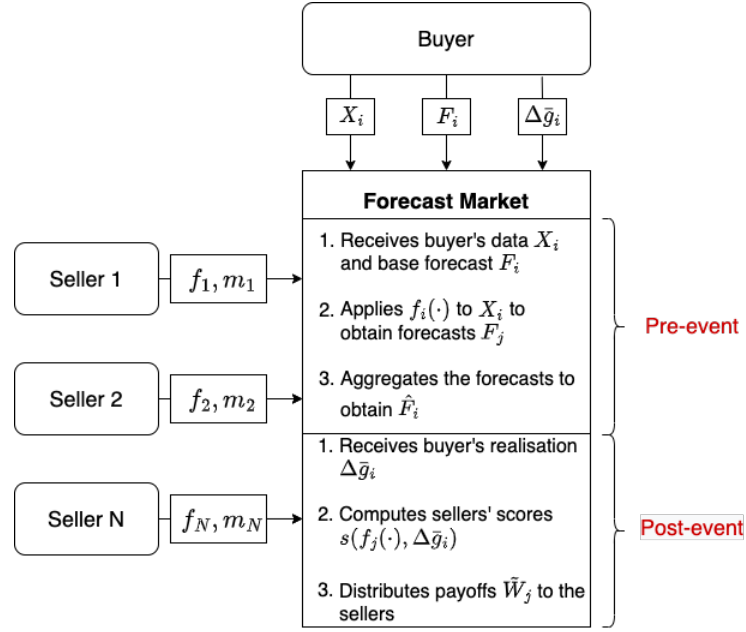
Buyer

$X_i$

$F_i$

$\Delta\bar{g}_i$

**Forecast Market**

Seller 1

$f_1, m_1$

Seller 2

$f_2, m_2$

Seller N

$f_N, m_N$

1. Receives buyer's data $X_i$ and base forecast $F_i$

2. Applies $f_i(\cdot)$ to $X_i$ to obtain forecasts $F_j$

3. Aggregates the forecasts to obtain $\hat{F}_i$

Pre-event

1. Receives buyer's realisation $\Delta\bar{g}_i$

2. Computes sellers' scores $s(f_j(\cdot), \Delta\bar{g}_i)$

3. Distributes payoffs $\tilde{W}_j$ to the sellers

Post-event